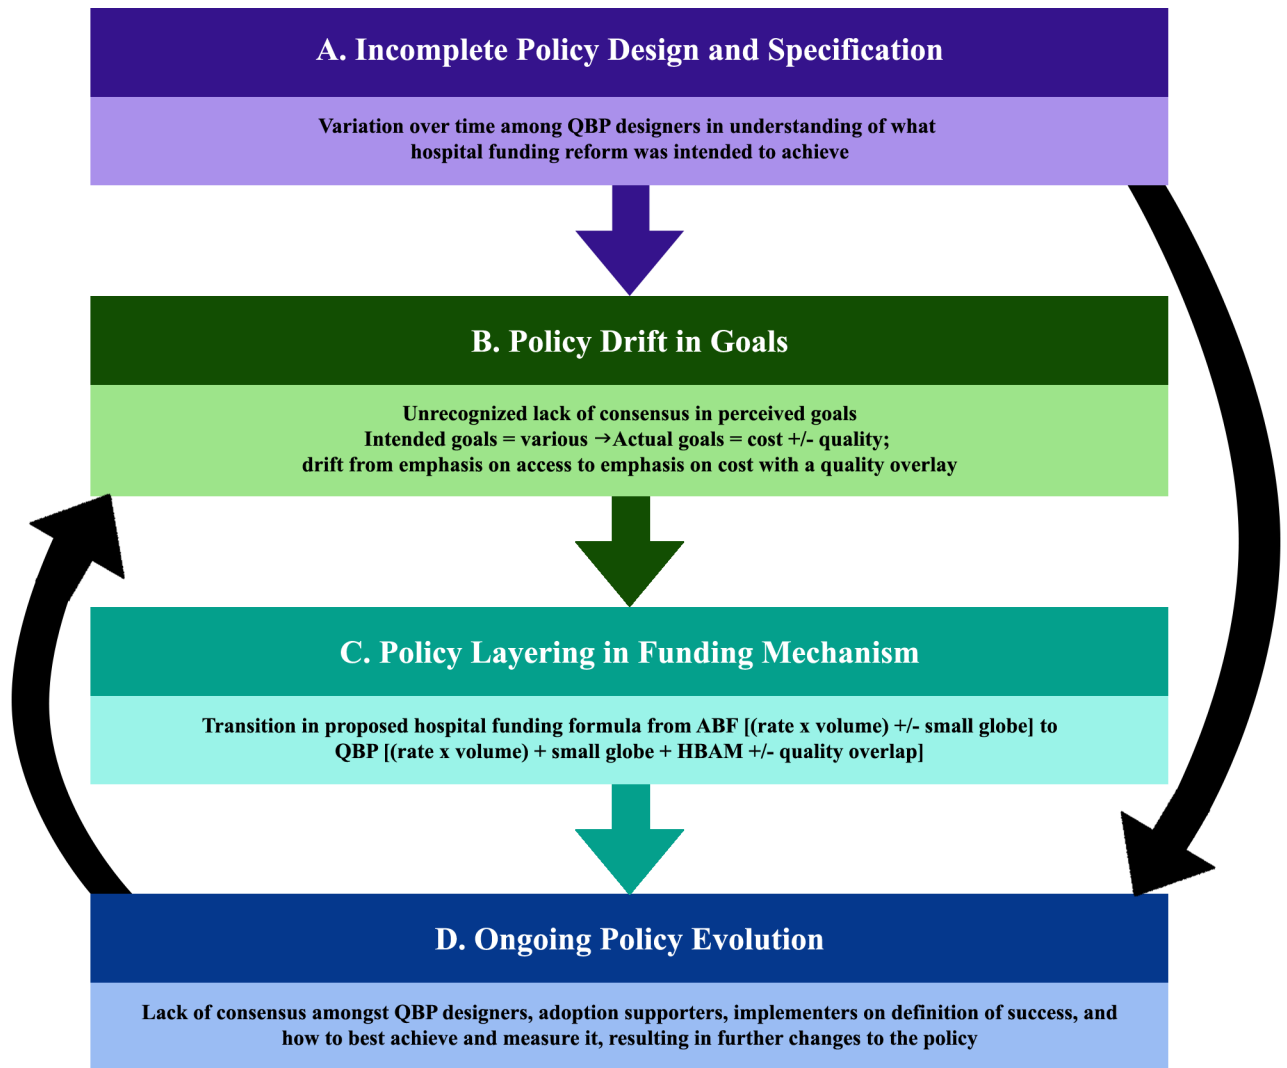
A. Incomplete Policy Design and Specification

Variation over time among QBP designers in understanding of what hospital funding reform was intended to achieve

B. Policy Drift in Goals

Unrecognized lack of consensus in perceived goals
Intended goals = various →Actual goals = cost +/- quality;
drift from emphasis on access to emphasis on cost with a quality overlay

C. Policy Layering in Funding Mechanism

Transition in proposed hospital funding formula from ABF [(rate x volume) +/- small globe] to QBP [(rate x volume) + small globe + HBAM +/- quality overlap]

D. Ongoing Policy Evolution

Lack of consensus amongst QBP designers, adoption supporters, implementers on definition of success, and how to best achieve and measure it, resulting in further changes to the policy